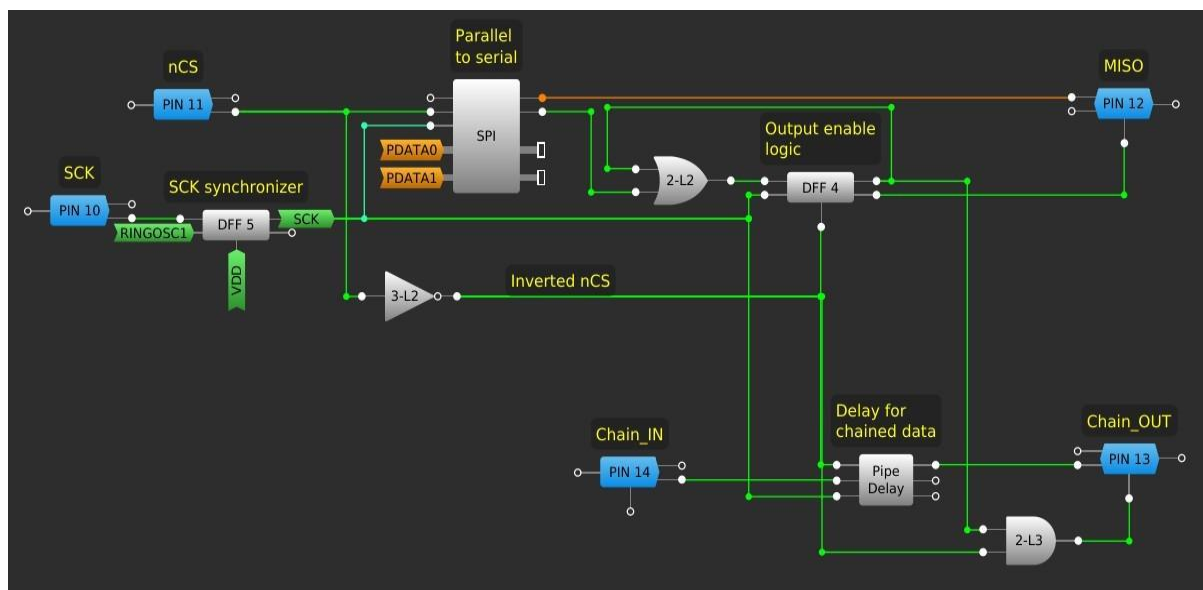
Parallel to serial

nCS

PIN 11

SPI

MISO

PIN 12

PDATA0

PDATA1

Output enable logic

2-L2

DFF 4

SCK

PIN 10

SCK synchronizer

RINGOSC1

DFF 5

SCK

VDD

3-L2

Inverted nCS

Delay for chained data

Chain_IN

PIN 14

Pipe Delay

Chain_OUT

PIN 13

2-L3